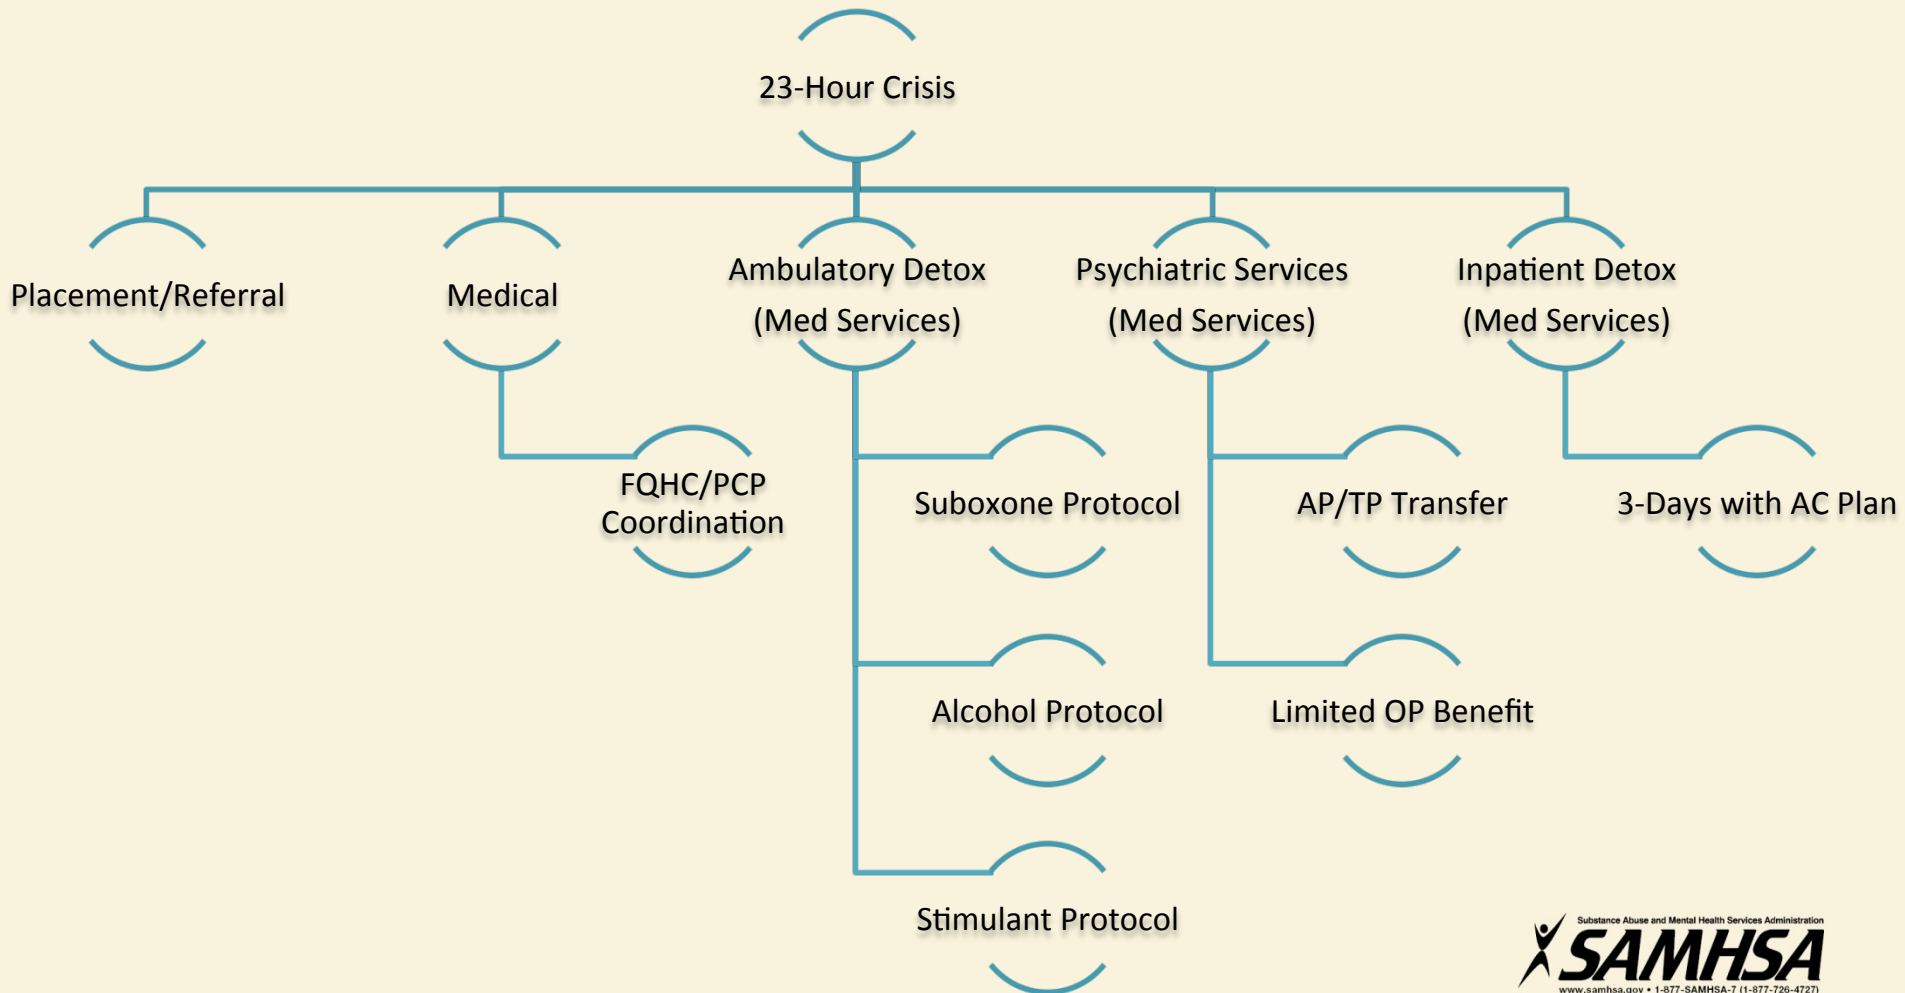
23-Hour Crisis

Placement/Referral

Medical

Ambulatory Detox (Med Services)

Psychiatric Services (Med Services)

Inpatient Detox (Med Services)

FQHC/PCP Coordination

Suboxone Protocol

AP/TP Transfer

3-Days with AC Plan

Alcohol Protocol

Limited OP Benefit

Stimulant Protocol

Substance Abuse and Mental Health Services Administration
SAMHSA
www.samhsa.gov • 1-877-SAMHSA-7 (1-877-726-4727)